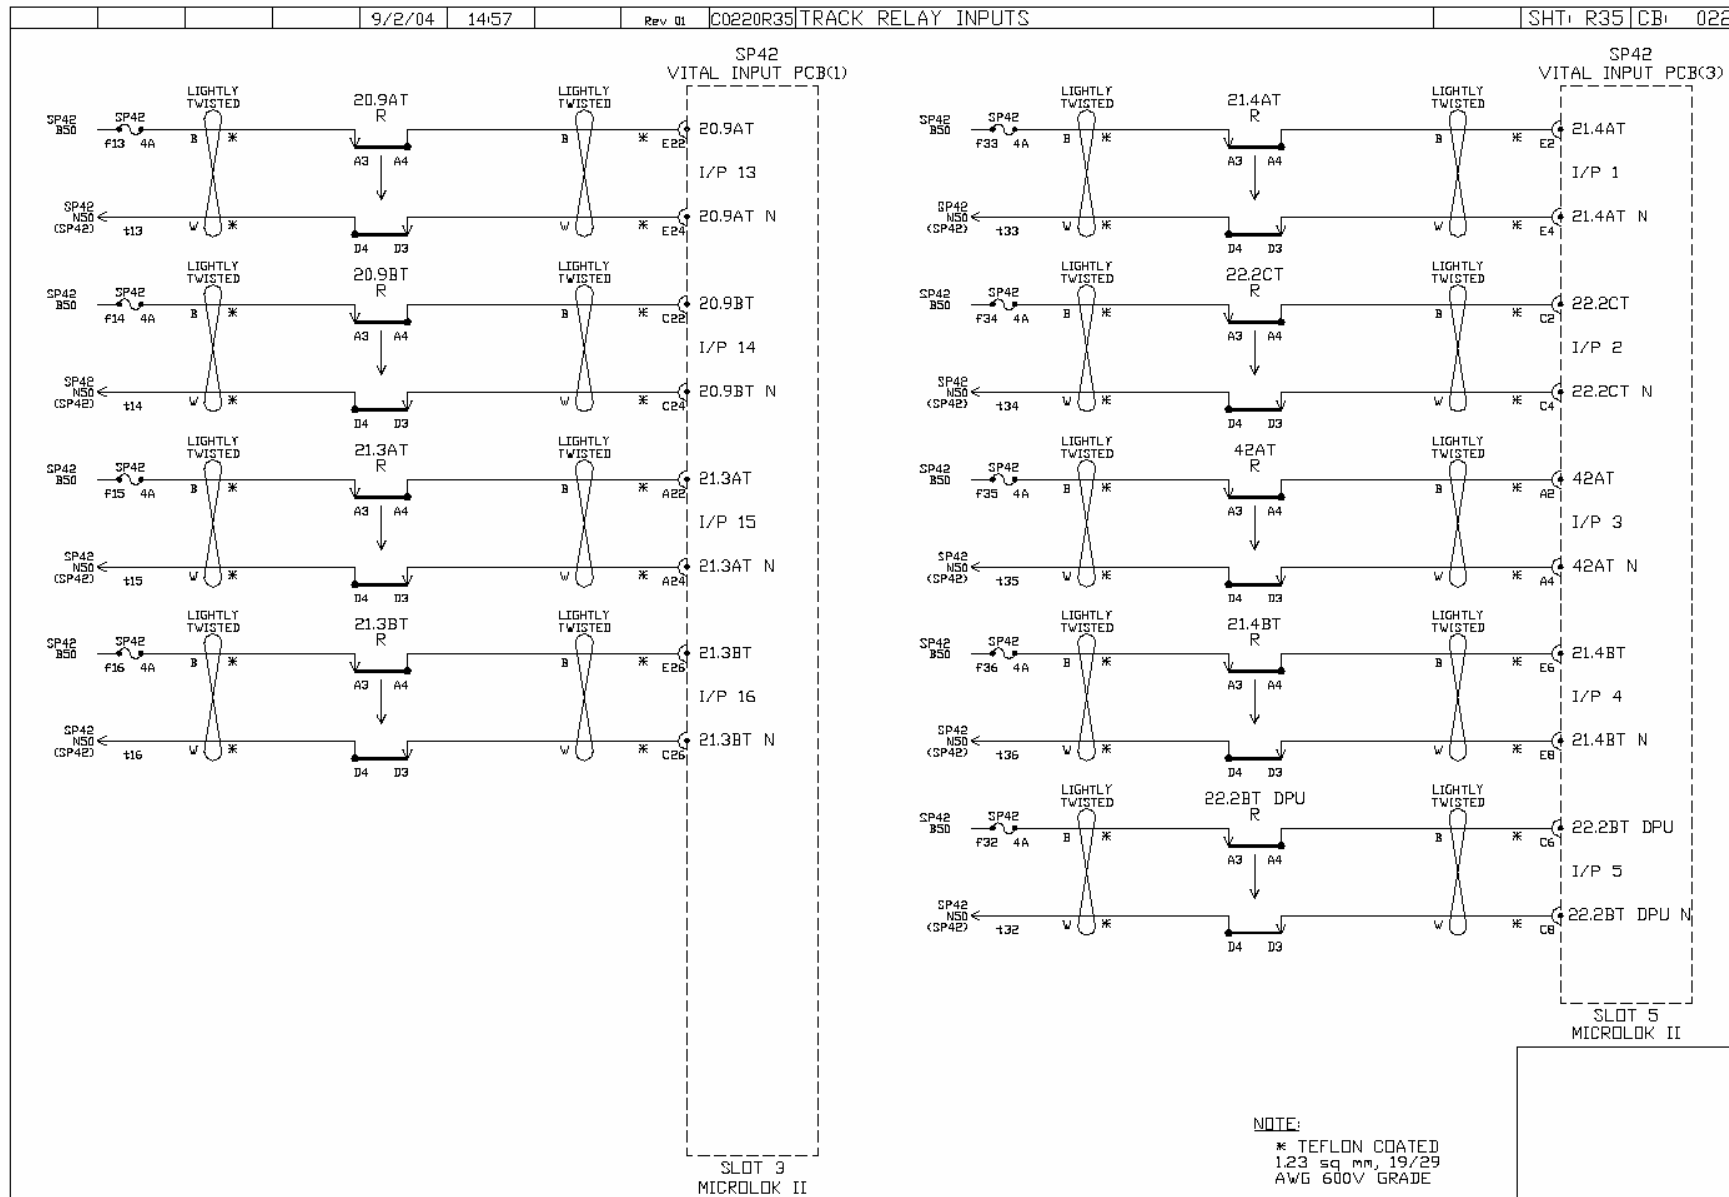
| | | | 9/2/04 | 14:57 | | Rev 01 | C0220R35 TRACK RELAY INPUTS | | SHT: R35 | CB: | 022 |
|---|---|---|---|---|---|---|---|---|---|---|---|

SP42
VITAL INPUT PCB(1)

SP42 B50 SP42 f13 4A LIGHTLY TWISTED B * 20.9AT R A3 A4 D4 D3 LIGHTLY TWISTED B * E22 20.9AT I/P 13 SP42 N50 (SP42) t13 W * W * E24 20.9AT N

SP42 B50 SP42 f14 4A LIGHTLY TWISTED B * 20.9BT R A3 A4 D4 D3 LIGHTLY TWISTED B * C22 20.9BT I/P 14 SP42 N50 (SP42) t14 W * W * C24 20.9BT N

SP42 B50 SP42 f15 4A LIGHTLY TWISTED B * 21.3AT R A3 A4 D4 D3 LIGHTLY TWISTED B * A22 21.3AT I/P 15 SP42 N50 (SP42) t15 W * W * A24 21.3AT N

SP42 B50 SP42 f16 4A LIGHTLY TWISTED B * 21.3BT R A3 A4 D4 D3 LIGHTLY TWISTED B * E26 21.3BT I/P 16 SP42 N50 (SP42) t16 W * W * C26 21.3BT N

SLOT 3
MICROLOK II

SP42
VITAL INPUT PCB(3)

SP42 B50 SP42 F33 4A LIGHTLY TWISTED B * 21.4AT R A3 A4 D4 D3 LIGHTLY TWISTED B * E2 21.4AT I/P 1 SP42 N50 (SP42) t33 W * W * E4 21.4AT N

SP42 B50 SP42 F34 4A LIGHTLY TWISTED B * 22.2CT R A3 A4 D4 D3 LIGHTLY TWISTED B * C2 22.2CT I/P 2 SP42 N50 (SP42) t34 W * W * C4 22.2CT N

SP42 B50 SP42 F35 4A LIGHTLY TWISTED B * 42AT R A3 A4 D4 D3 LIGHTLY TWISTED B * A2 42AT I/P 3 SP42 N50 (SP42) t35 W * W * A4 42AT N

SP42 B50 SP42 F36 4A LIGHTLY TWISTED B * 21.4BT R A3 A4 D4 D3 LIGHTLY TWISTED B * E6 21.4BT I/P 4 SP42 N50 (SP42) t36 W * W * E8 21.4BT N

SP42 B50 SP42 F32 4A LIGHTLY TWISTED B * 22.2BT DPU R A3 A4 D4 D3 LIGHTLY TWISTED B * C6 22.2BT DPU I/P 5 SP42 N50 (SP42) t32 W * W * C8 22.2BT DPU N

SLOT 5
MICROLOK II

NOTE:
* TEFLON COATED 1.23 sq mm, 19/29 AWG 600V GRADE